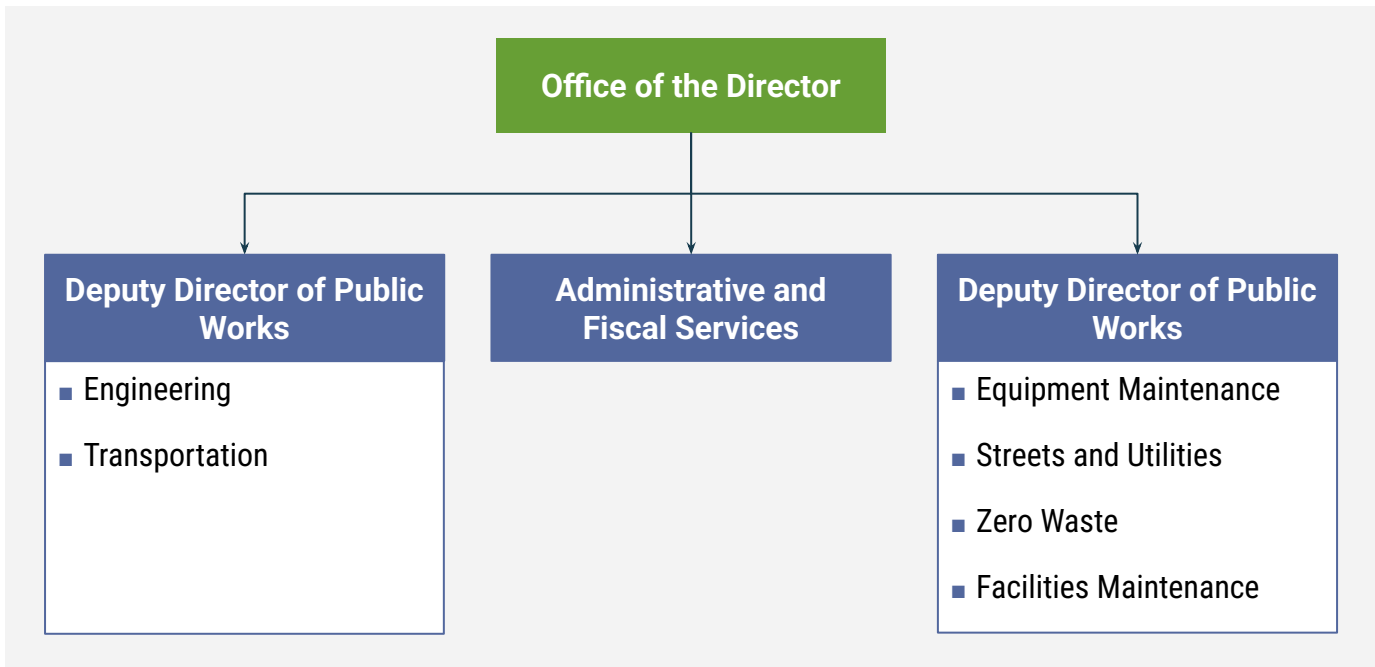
Office of the Director

Deputy Director of Public Works

- Engineering
- Transportation

Administrative and Fiscal Services

Deputy Director of Public Works

- Equipment Maintenance
- Streets and Utilities
- Zero Waste
- Facilities Maintenance